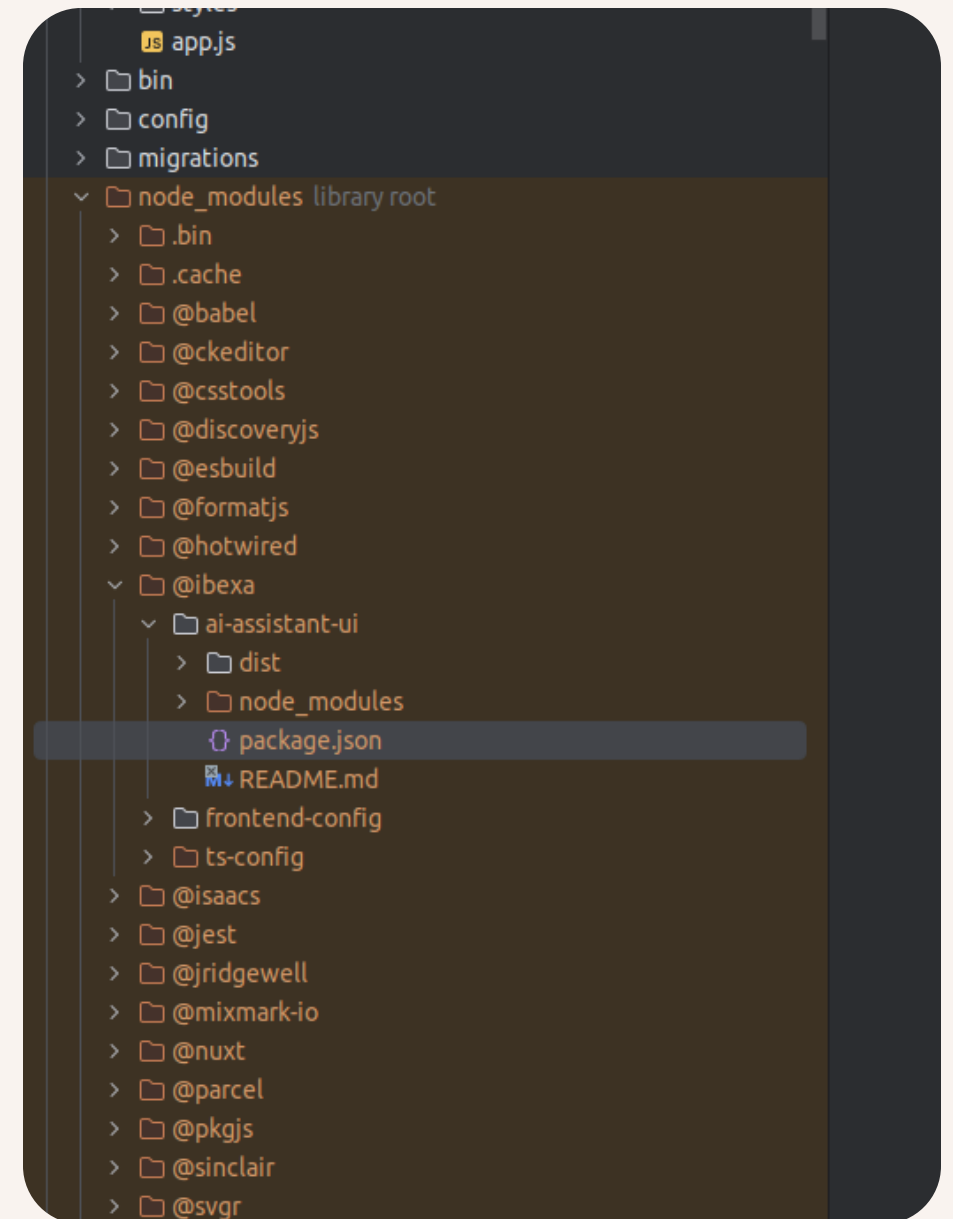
styles
app.js
bin
config
migrations
node_modules library root
.bin
.cache
@babel
@ckeditor
@csstools
@discoveryjs
@esbuild
@formatjs
@hotwired
@ibexa
ai-assistant-ui
dist
node_modules
package.json
README.md
frontend-config
ts-config
@isaacs
@jest
@jridgewell
@mixmark-io
@nuxt
@parcel
@pkgjs
@sinclair
@svgr